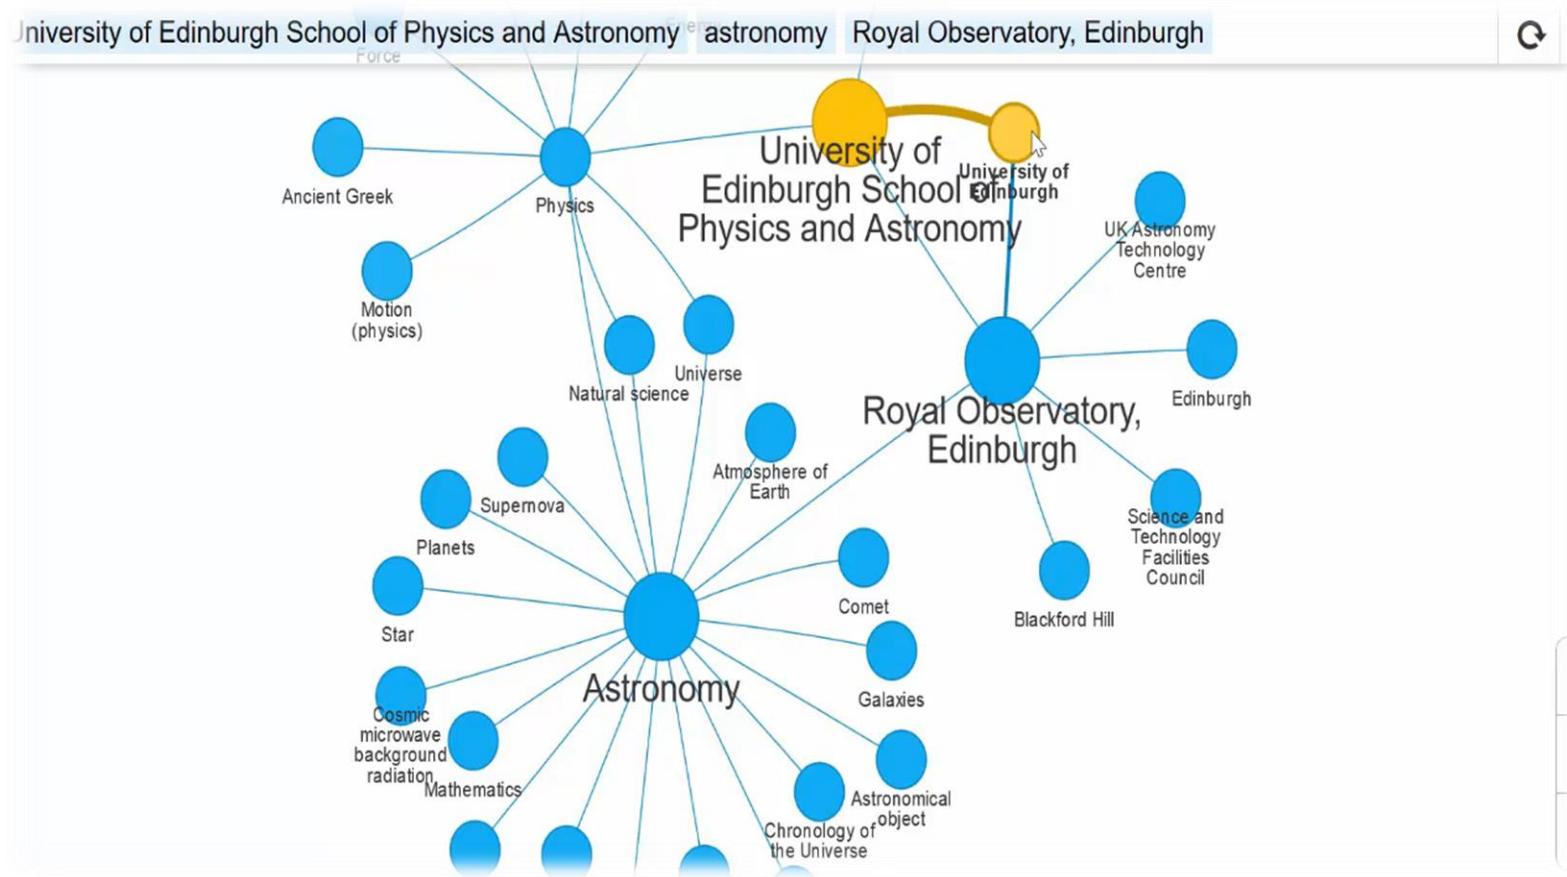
niversity of Edinburgh School of Physics and Astronomy astronomy Royal Observatory, Edinburgh

Force

Ancient Greek

Physics

Motion (physics)

University of Edinburgh School of Physics and Astronomy

University of Edinburgh

UK Astronomy Technology Centre

Natural science

Universe

Royal Observatory, Edinburgh

Edinburgh

Atmosphere of Earth

Supernova

Planets

Science and Technology Facilities Council

Comet

Blackford Hill

Star

Galaxies

Astronomy

Cosmic microwave background radiation

Mathematics

Astronomical object

Chronology of the Universe